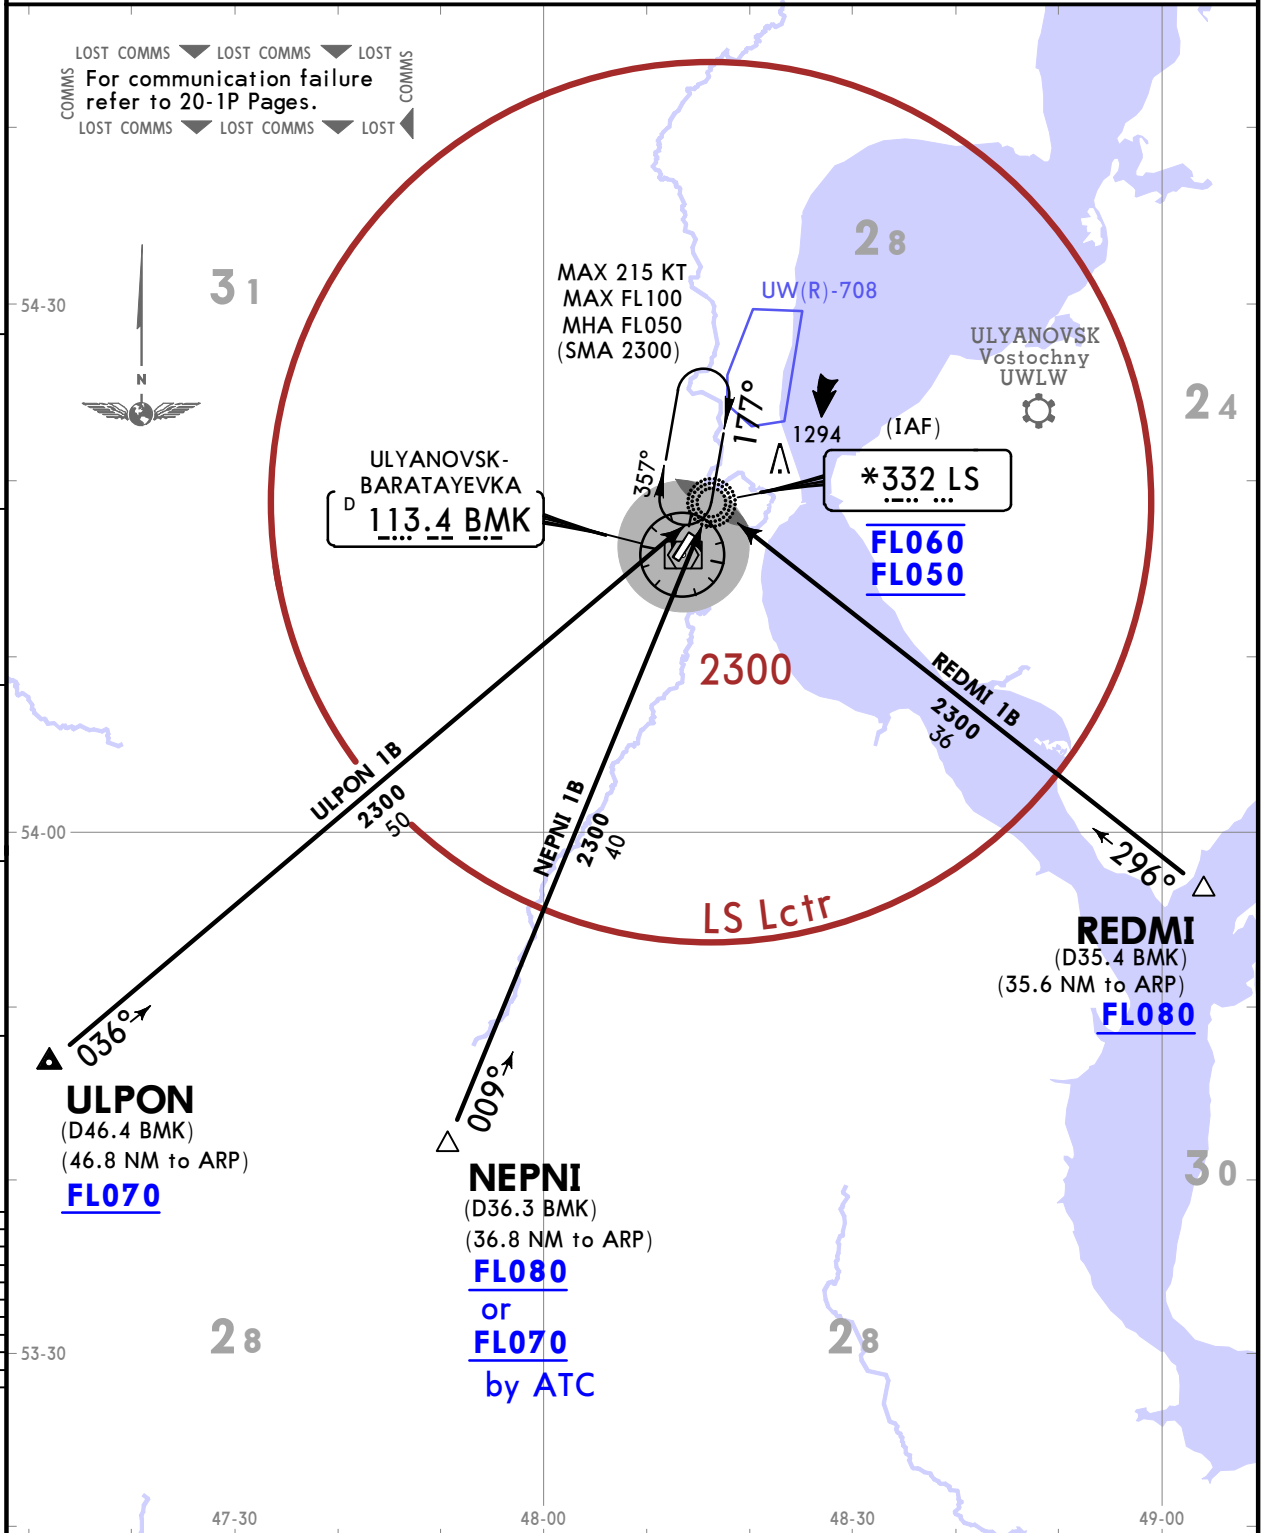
LOST COMMS LOST COMMS LOST COMMS
For communication failure refer to 20-1P Pages.
LOST COMMS LOST COMMS LOST COMMS

N

$3_1$

$2_8$

$2_4$

54-30

MAX 215 KT
MAX FL100
MHA FL050
(SMA 2300)

UW(R)-708

ULYANOVSK
Vostochny
UWLW

177°

357°

1294

(IAF)

ULYANOVSK-
BARATAYEVKA
D 113.4 BMK

*332 LS

FL060
FL050

2300

REDMI 1B
2300
36

ULPON 1B
2300
50

NEPNI 1B
2300
40

54-00

296°

LS Lctr

REDMI
(D35.4 BMK)
(35.6 NM to ARP)
FL080

036°

ULPON
(D46.4 BMK)
(46.8 NM to ARP)
FL070

009°

NEPNI
(D36.3 BMK)
(36.8 NM to ARP)
FL080
or
FL070
by ATC

$3_0$

$2_8$

$2_8$

53-30

47-30

48-00

48-30

49-00